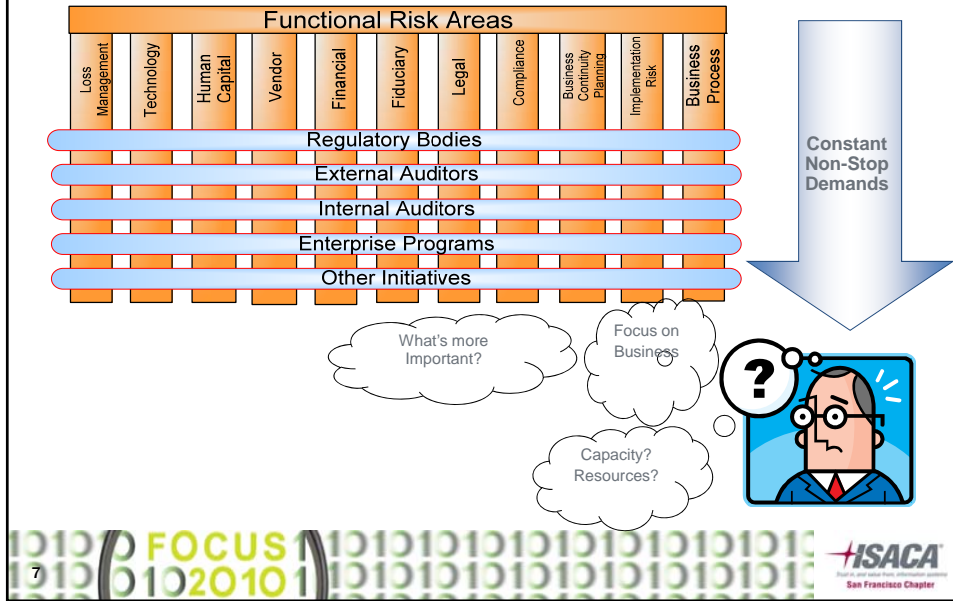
Functional Risk Areas

Loss Management

Technology

Human Capital

Vendor

Financial

Fiduciary

Legal

Compliance

Business Continuity Planning

Implementation Risk

Business Process

Regulatory Bodies

External Auditors

Internal Auditors

Enterprise Programs

Other Initiatives

Constant Non-Stop Demands

What's more Important?

Focus on Business

Capacity? Resources?

?

7

FOCUS 2010

ISACA

Trust in, and value from, information systems

San Francisco Chapter